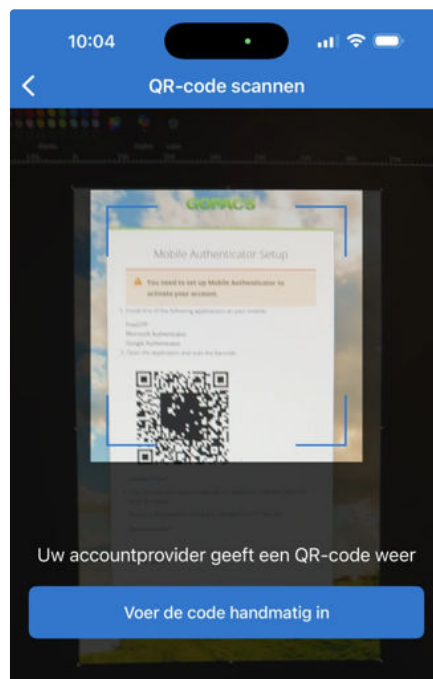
10:04

QR-code scannen

GoPACS

Mobile Authenticator Setup

You need to set up Mobile Authenticator to activate your account.

1. Install one of the following applications on your mobile:
FreeOTP
Microsoft Authenticator
Google Authenticator
2. Open the application and scan the barcode:

Uw accountprovider geeft een QR-code weer

Voer de code handmatig in